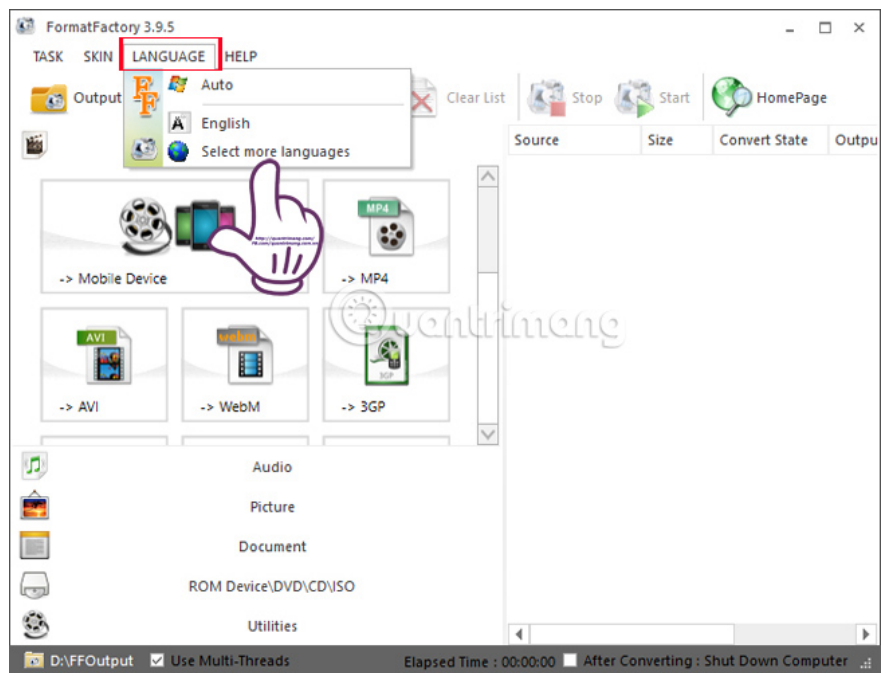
FormatFactory 3.9.5

TASK SKIN LANGUAGE HELP

Output

Auto

English

Select more languages

Clear List Stop Start HomePage

| Source | Size | Convert State | Outpu |
|---|---|---|---|

MP4

-> Mobile Device

-> MP4

AVI

webm

3GP

-> AVI

-> WebM

-> 3GP

Quantrimang

Audio

Picture

Document

ROM Device\DVD\CD\ISO

Utilities

D:\FFOutput Use Multi-Threads Elapsed Time : 00:00:00 After Converting : Shut Down Computer